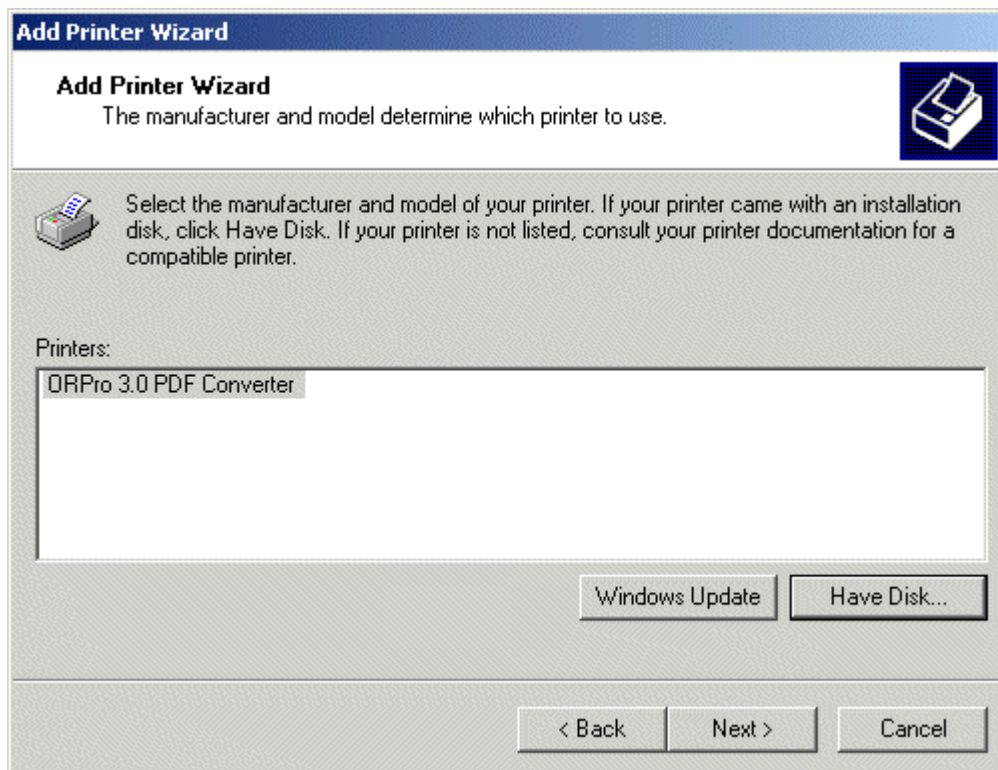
Add Printer Wizard

Add Printer Wizard
The manufacturer and model determine which printer to use.

Select the manufacturer and model of your printer. If your printer came with an installation disk, click Have Disk. If your printer is not listed, consult your printer documentation for a compatible printer.

Printers:
ORPro 3.0 PDF Converter

Windows Update
Have Disk...

< Back
Next >
Cancel